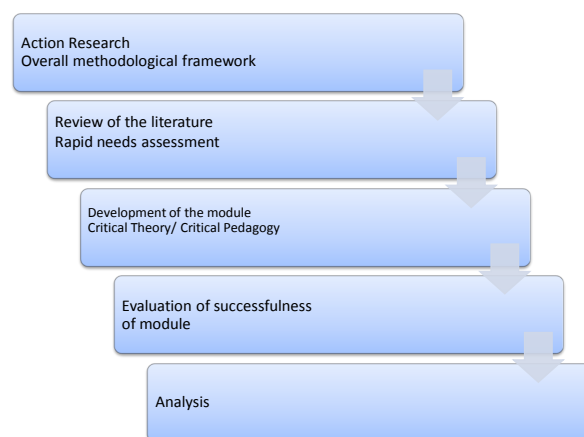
Action Research
Overall methodological framework

Review of the literature
Rapid needs assessment

Development of the module
Critical Theory/ Critical Pedagogy

Evaluation of successfulness of module

Analysis